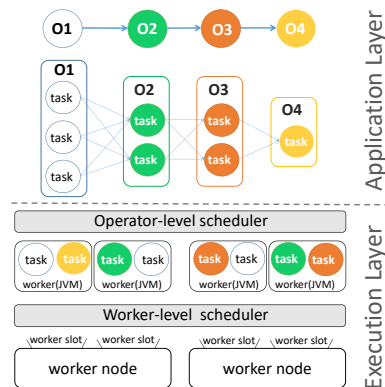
O1
O2
O3
O4

O1
task
task
task

O2
task
task

O3
task
task

O4
task

Application Layer

Operator-level scheduler

task
task
worker(JVM)

task
task
worker(JVM)

task
task
worker(JVM)

task
task
worker(JVM)

Worker-level scheduler

worker slot
worker slot
worker node

worker slot
worker slot
worker node

Execution Layer